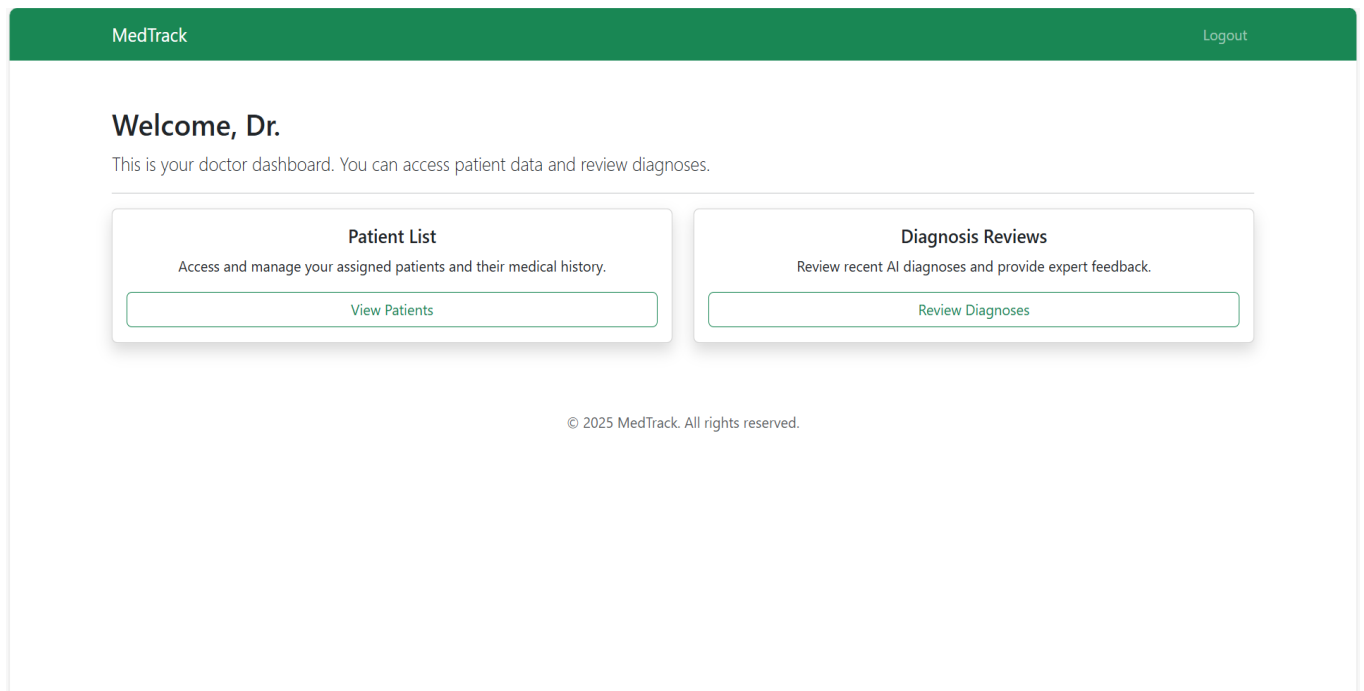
MedTrack

Logout

Welcome, Dr.

This is your doctor dashboard. You can access patient data and review diagnoses.

Patient List

Access and manage your assigned patients and their medical history.

View Patients

Diagnosis Reviews

Review recent AI diagnoses and provide expert feedback.

Review Diagnoses

© 2025 MedTrack. All rights reserved.